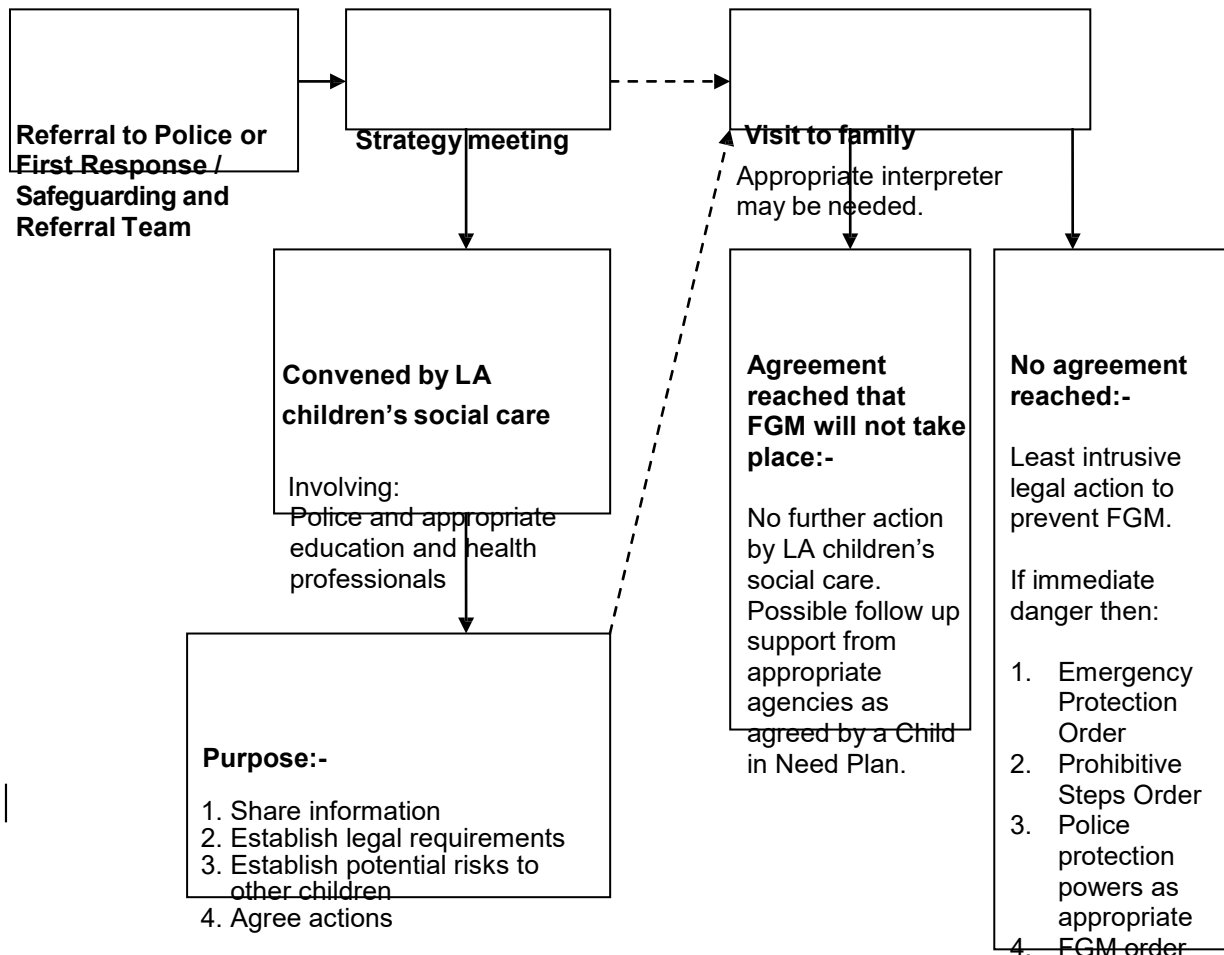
Referral to Police or First Response / Safeguarding and Referral Team

Strategy meeting

Visit to family

Appropriate interpreter may be needed.

Convened by LA children's social care

Involving:
Police and appropriate education and health professionals

Purpose:-

1. Share information
2. Establish legal requirements
3. Establish potential risks to other children
4. Agree actions

Agreement reached that FGM will not take place:-

No further action by LA children's social care. Possible follow up support from appropriate agencies as agreed by a Child in Need Plan.

No agreement reached:-

Least intrusive legal action to prevent FGM.

If immediate danger then:

1. Emergency Protection Order
2. Prohibitive Steps Order
3. Police protection powers as appropriate
4. FGM order